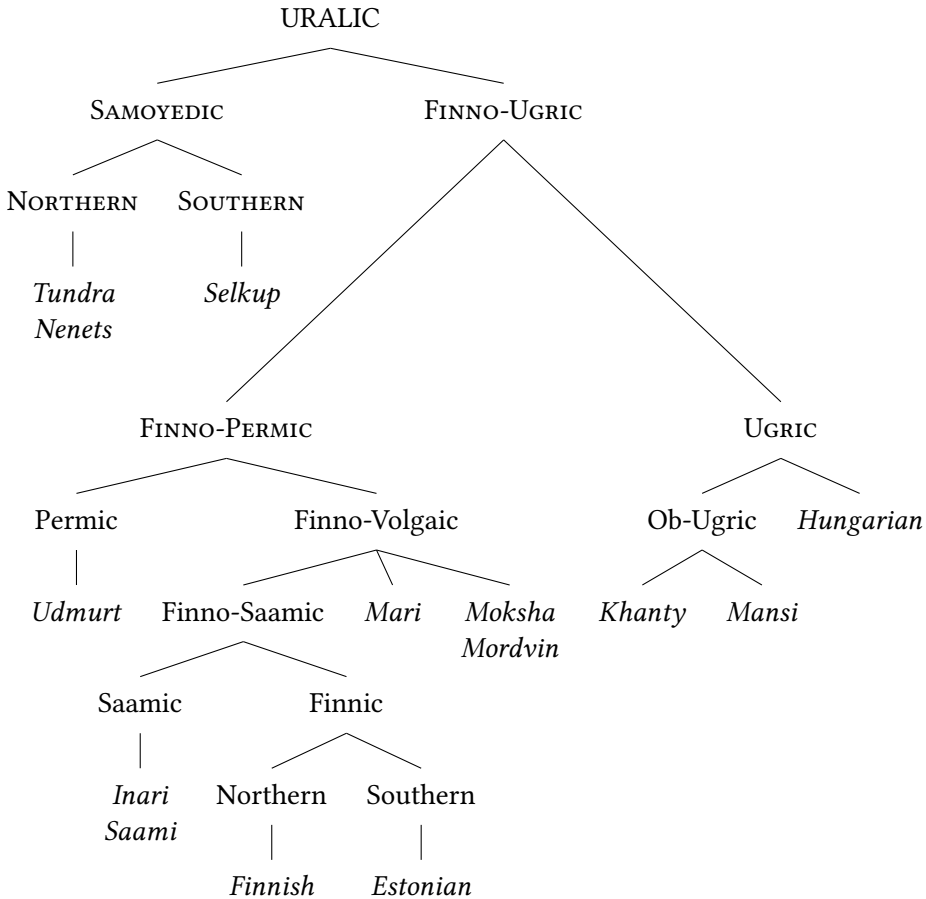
URALIC

Samoyedic

Finno-Ugric

Northern

Southern

Tundra Nenets

Selkup

Finno-Permic

Ugric

Permic

Finno-Volgaic

Ob-Ugric

Hungarian

Udmurt

Finno-Saamic

Mari

Moksha Mordvin

Khanty

Mansi

Saamic

Finnic

Inari Saami

Northern

Southern

Finnish

Estonian